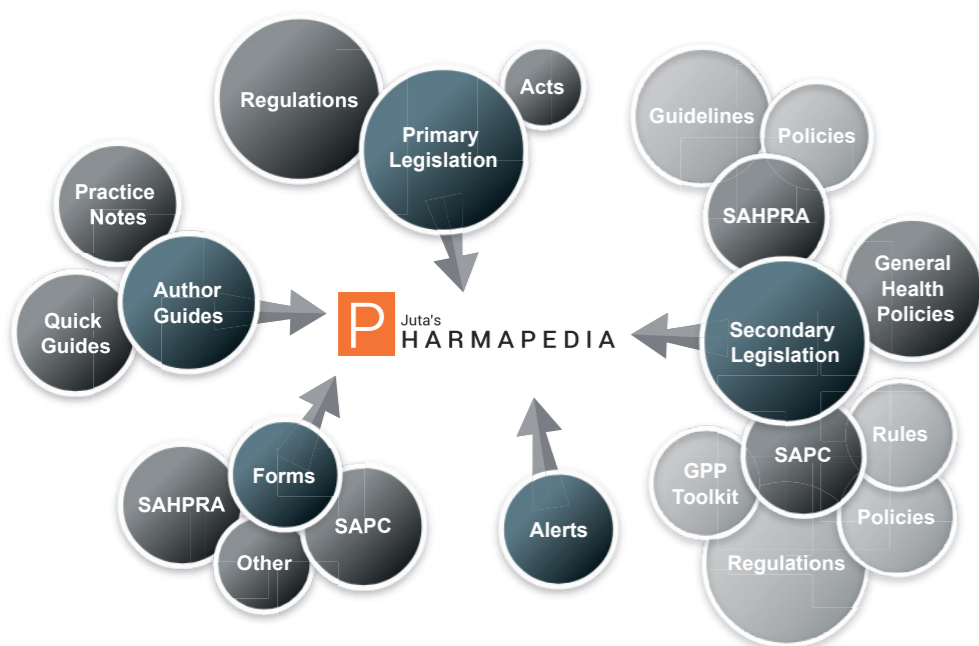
Regulations

Acts

Primary Legislation

Guidelines

Policies

SAHPRA

General Health Policies

Secondary Legislation

Practice Notes

Author Guides

Quick Guides

P Juta's HARMAPEDIA

Rules

SAPC

GPP Toolkit

Policies

Regulations

SAHPRA

Forms

SAPC

Other

Alerts